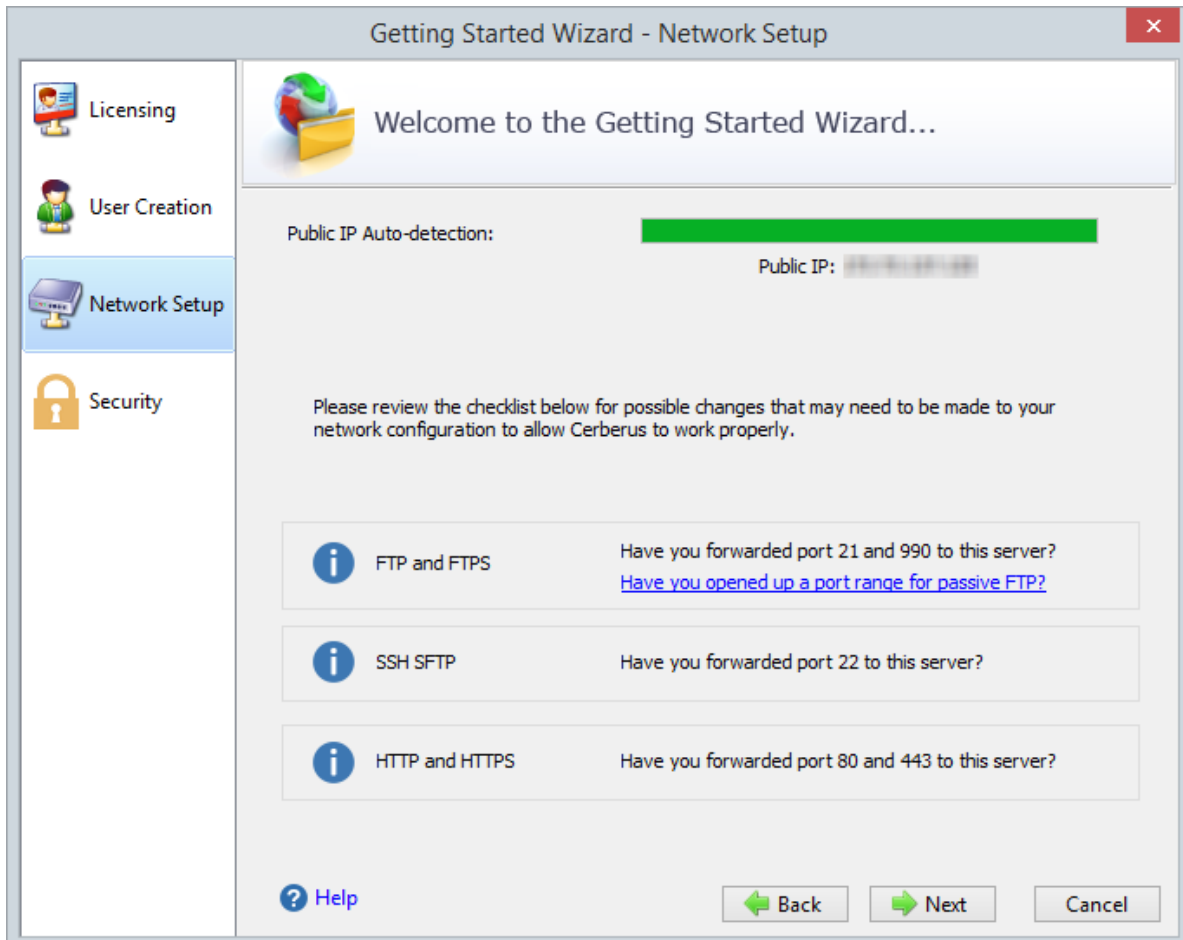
Getting Started Wizard - Network Setup

Licensing

User Creation

Network Setup

Security

Welcome to the Getting Started Wizard...

Public IP Auto-detection:

Public IP: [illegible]

Please review the checklist below for possible changes that may need to be made to your network configuration to allow Cerberus to work properly.

FTP and FTPS | Have you forwarded port 21 and 990 to this server?
Have you opened up a port range for passive FTP?

SSH SFTP | Have you forwarded port 22 to this server?

HTTP and HTTPS | Have you forwarded port 80 and 443 to this server?

Help

Back

Next

Cancel